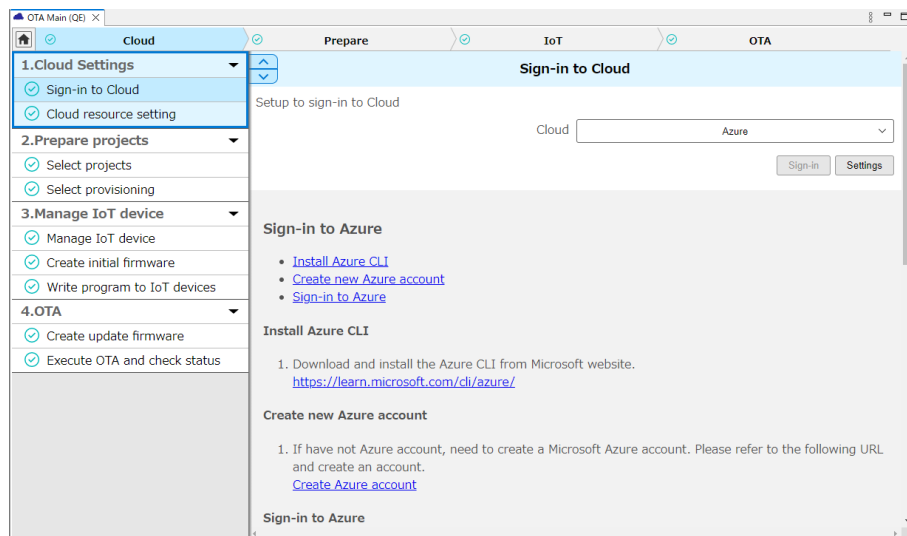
OTA Main (QE)

Cloud

Prepare

IoT

OTA

1.Cloud Settings

Sign-in to Cloud

Cloud resource setting

2.Prepare projects

Select projects

Select provisioning

3.Manage IoT device

Manage IoT device

Create initial firmware

Write program to IoT devices

4.OTA

Create update firmware

Execute OTA and check status

Sign-in to Cloud

Setup to sign-in to Cloud

Cloud Azure

Sign-in Settings

Sign-in to Azure

- Install Azure CLI
- Create new Azure account
- Sign-in to Azure

Install Azure CLI

1. Download and install the Azure CLI from Microsoft website. https://learn.microsoft.com/cli/azure/

Create new Azure account

1. If have not Azure account, need to create a Microsoft Azure account. Please refer to the following URL and create an account. Create Azure account

Sign-in to Azure